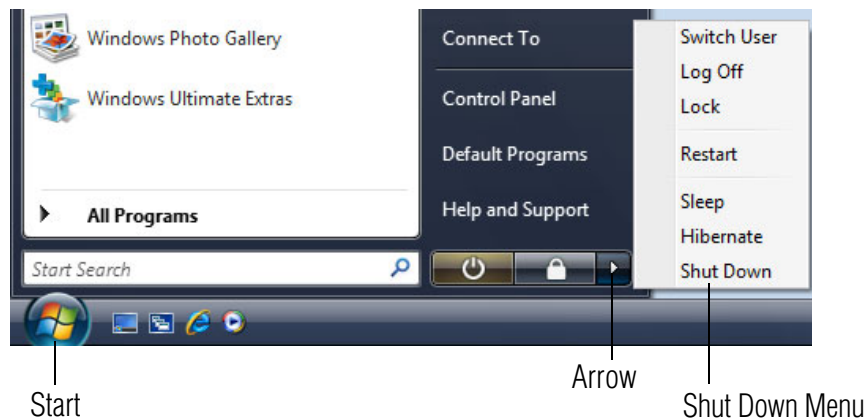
Windows Photo Gallery

Windows Ultimate Extras

All Programs

Start Search

Connect To

Control Panel

Default Programs

Help and Support

Switch User
Log Off
Lock
Restart
Sleep
Hibernate
Shut Down

Arrow

Start

Shut Down Menu